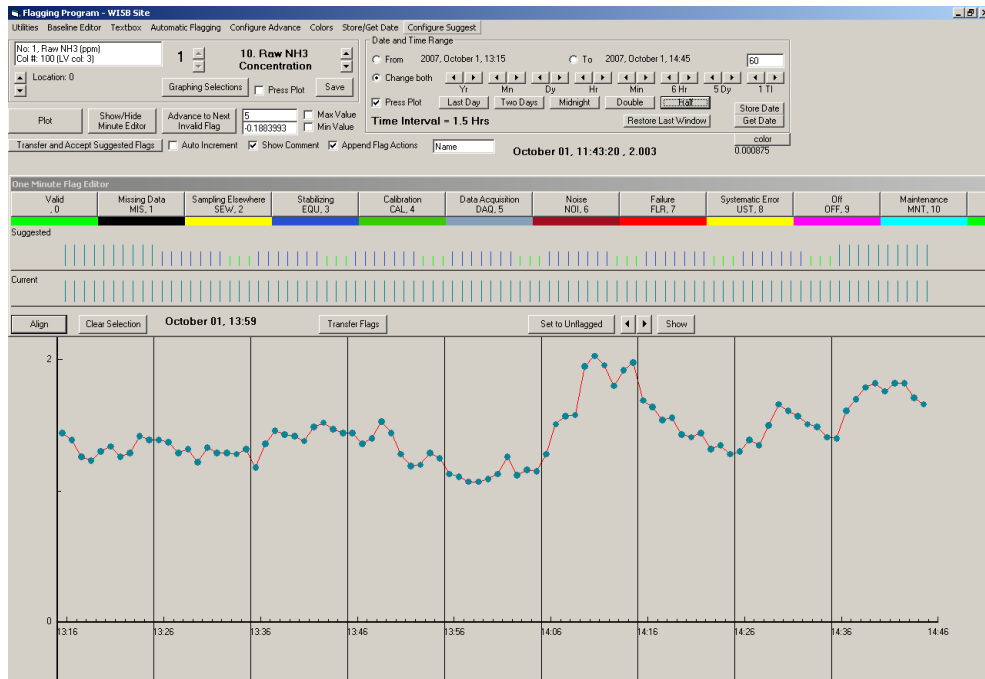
Flagging Program - WISB Site

Utilities Baseline Editor Textbox Automatic Flagging Configure Advance Colors Store/Get Date Configure Suggest

No: 1, Raw NH3 (ppm)
Col #: 100 (LV col: 3)

1

10. Raw NH3 Concentration

Location: 0

Graphing Selections

Press Plot

Save

Date and Time Range

From 2007, October 1, 13:15

To 2007, October 1, 14:45

60

Change both

Yr Mn Dy Hr Min 6 Hr 5 Dy 1 TI

Press Plot

Last Day

Two Days

Midnight

Double

Half

Store Date

Get Date

Restore Last Window

Time Interval = 1.5 Hrs

color

0.000875

Plot

Show/Hide Minute Editor

Advance to Next Invalid Flag

5

-0.1883993

Max Value

Min Value

Transfer and Accept Suggested Flags

Auto Increment

Show Comment

Append Flag Actions

Name

October 01, 11:43:20 , 2.003

One Minute Flag Editor

| Valid , 0 | Missing Data MIS, 1 | Sampling Elsewhere SEW, 2 | Stabilizing EQU, 3 | Calibration CAL, 4 | Data Acquisition DAQ, 5 | Noise NOI, 6 | Failure FLR, 7 | Systematic Error UST, 8 | Off OFF, 9 | Maintenance MNT, 10 |
|---|---|---|---|---|---|---|---|---|---|---|

Suggested

Current

Align

Clear Selection

October 01, 13:59

Transfer Flags

Set to Unflagged

Show

2

0

13:16 13:26 13:36 13:46 13:56 14:06 14:16 14:26 14:36 14:46